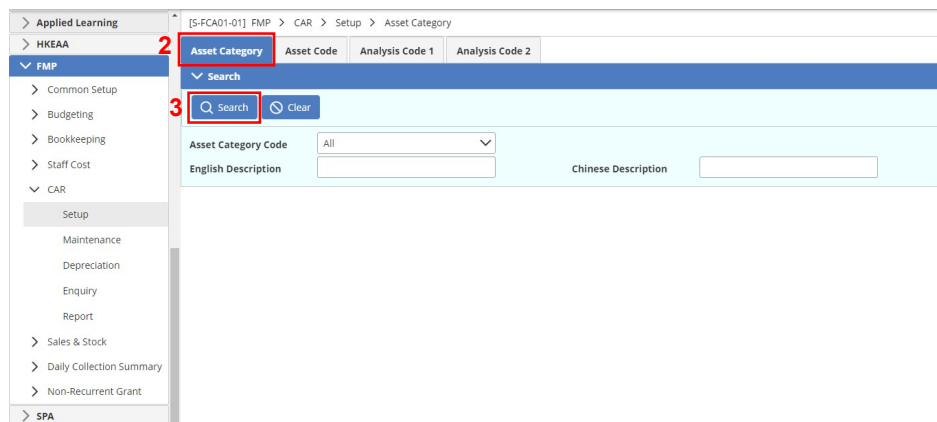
Applied Learning
HKEAA
FMP
Common Setup
Budgeting
Bookkeeping
Staff Cost
CAR
Setup
Maintenance
Depreciation
Enquiry
Report
Sales & Stock
Daily Collection Summary
Non-Recurrent Grant
SPA

[S-FCA01-01] FMP > CAR > Setup > Asset Category

2
Asset Category | Asset Code | Analysis Code 1 | Analysis Code 2

Search

3
Search | Clear

Asset Category Code All
English Description
Chinese Description